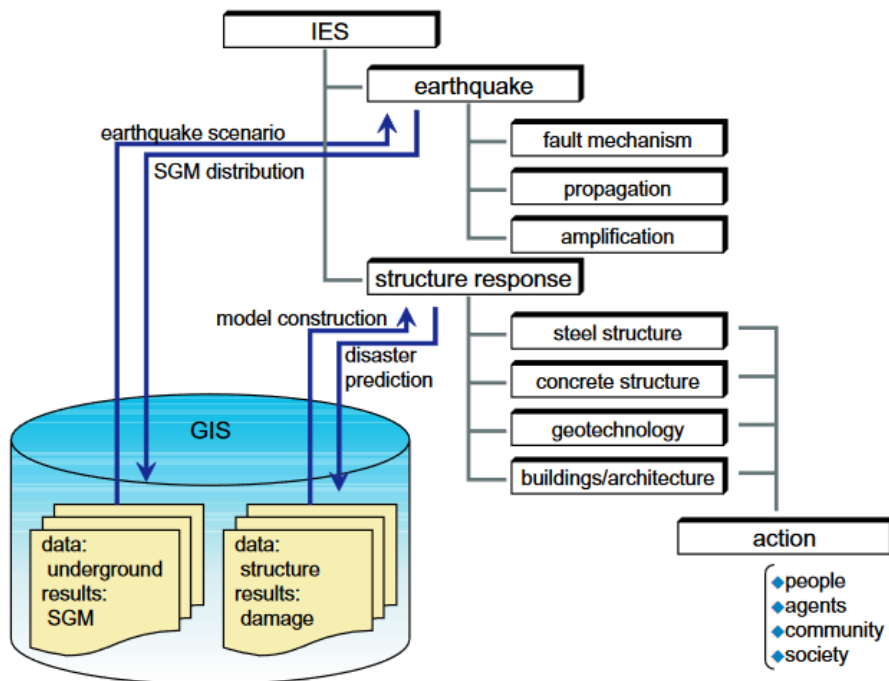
IES

earthquake

fault mechanism

propagation

amplification

structure response

steel structure

concrete structure

geotechnology

buildings/architecture

action

people
agents
community
society

earthquake scenario

SGM distribution

model construction

disaster prediction

GIS

data: underground
results: SGM

data: structure
results: damage